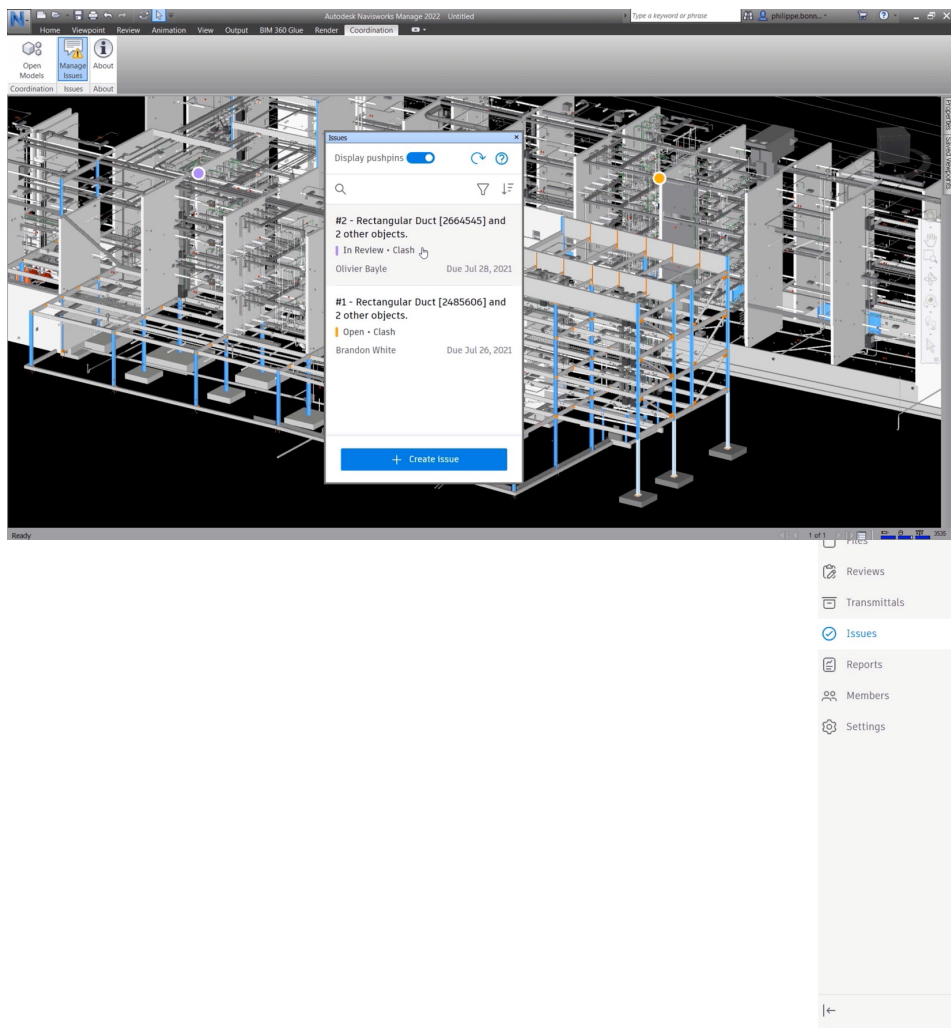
Autodesk Navisworks Manage 2022 Untitled
Type a keyword or phrase
philippe.bonn...
Home Viewpoint Review Animation View Output BIM 360 Glue Render Coordination
Open Models
Manage Issues
About
Coordination Issues About

Issues
Display pushpins
#2 - Rectangular Duct [2664545] and 2 other objects.
In Review • Clash
Olivier Bayle Due Jul 28, 2021
#1 - Rectangular Duct [2485606] and 2 other objects.
Open • Clash
Brandon White Due Jul 26, 2021
+ Create Issue

Properties Saved Viewpoints

Ready
1 of 1
Files
Reviews
Transmittals
Issues
Reports
Members
Settings
|←